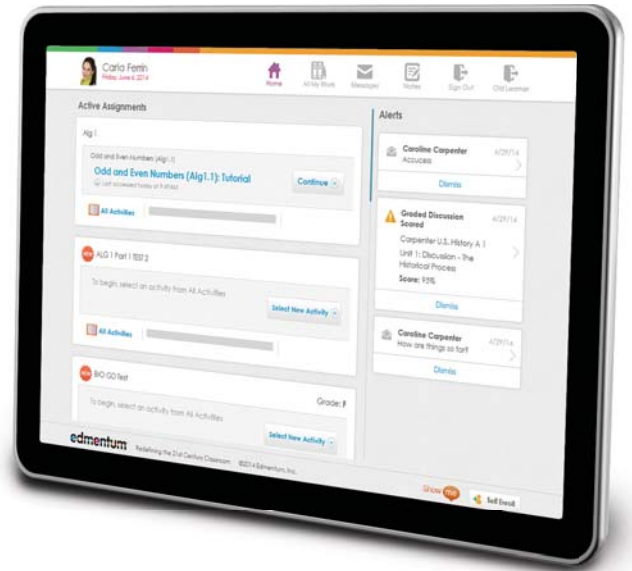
Carla Ferrin
Friday, June 6, 2014

Home
All My Work
Messages
Notes
Sign Out
Old Learner

Active Assignments

Alg I

Odd and Even Numbers (Alg1.1)
Odd and Even Numbers (Alg1.1): Tutorial
Last accessed today at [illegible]
Continue

All Activities

NEW ALG 1 Part 1 TEST 2
To begin, select an activity from All Activities
Select New Activity
All Activities

NEW BIO GO Test
Grade: F
To begin, select an activity from All Activities
Select New Activity

Alerts

Caroline Carpenter
Accuaces
4/29/14
Dismiss

Graded Discussion Scored
4/29/14
Carpenter U.S. History A 1
Unit 1: Discussion - The Historical Process
Score: 95%
Dismiss

Caroline Carpenter
How are things so far?
4/29/14
Dismiss

edmentum Redefining the 21st Century Classroom ©2014 Edmentum, Inc.

Show me
Self Enroll